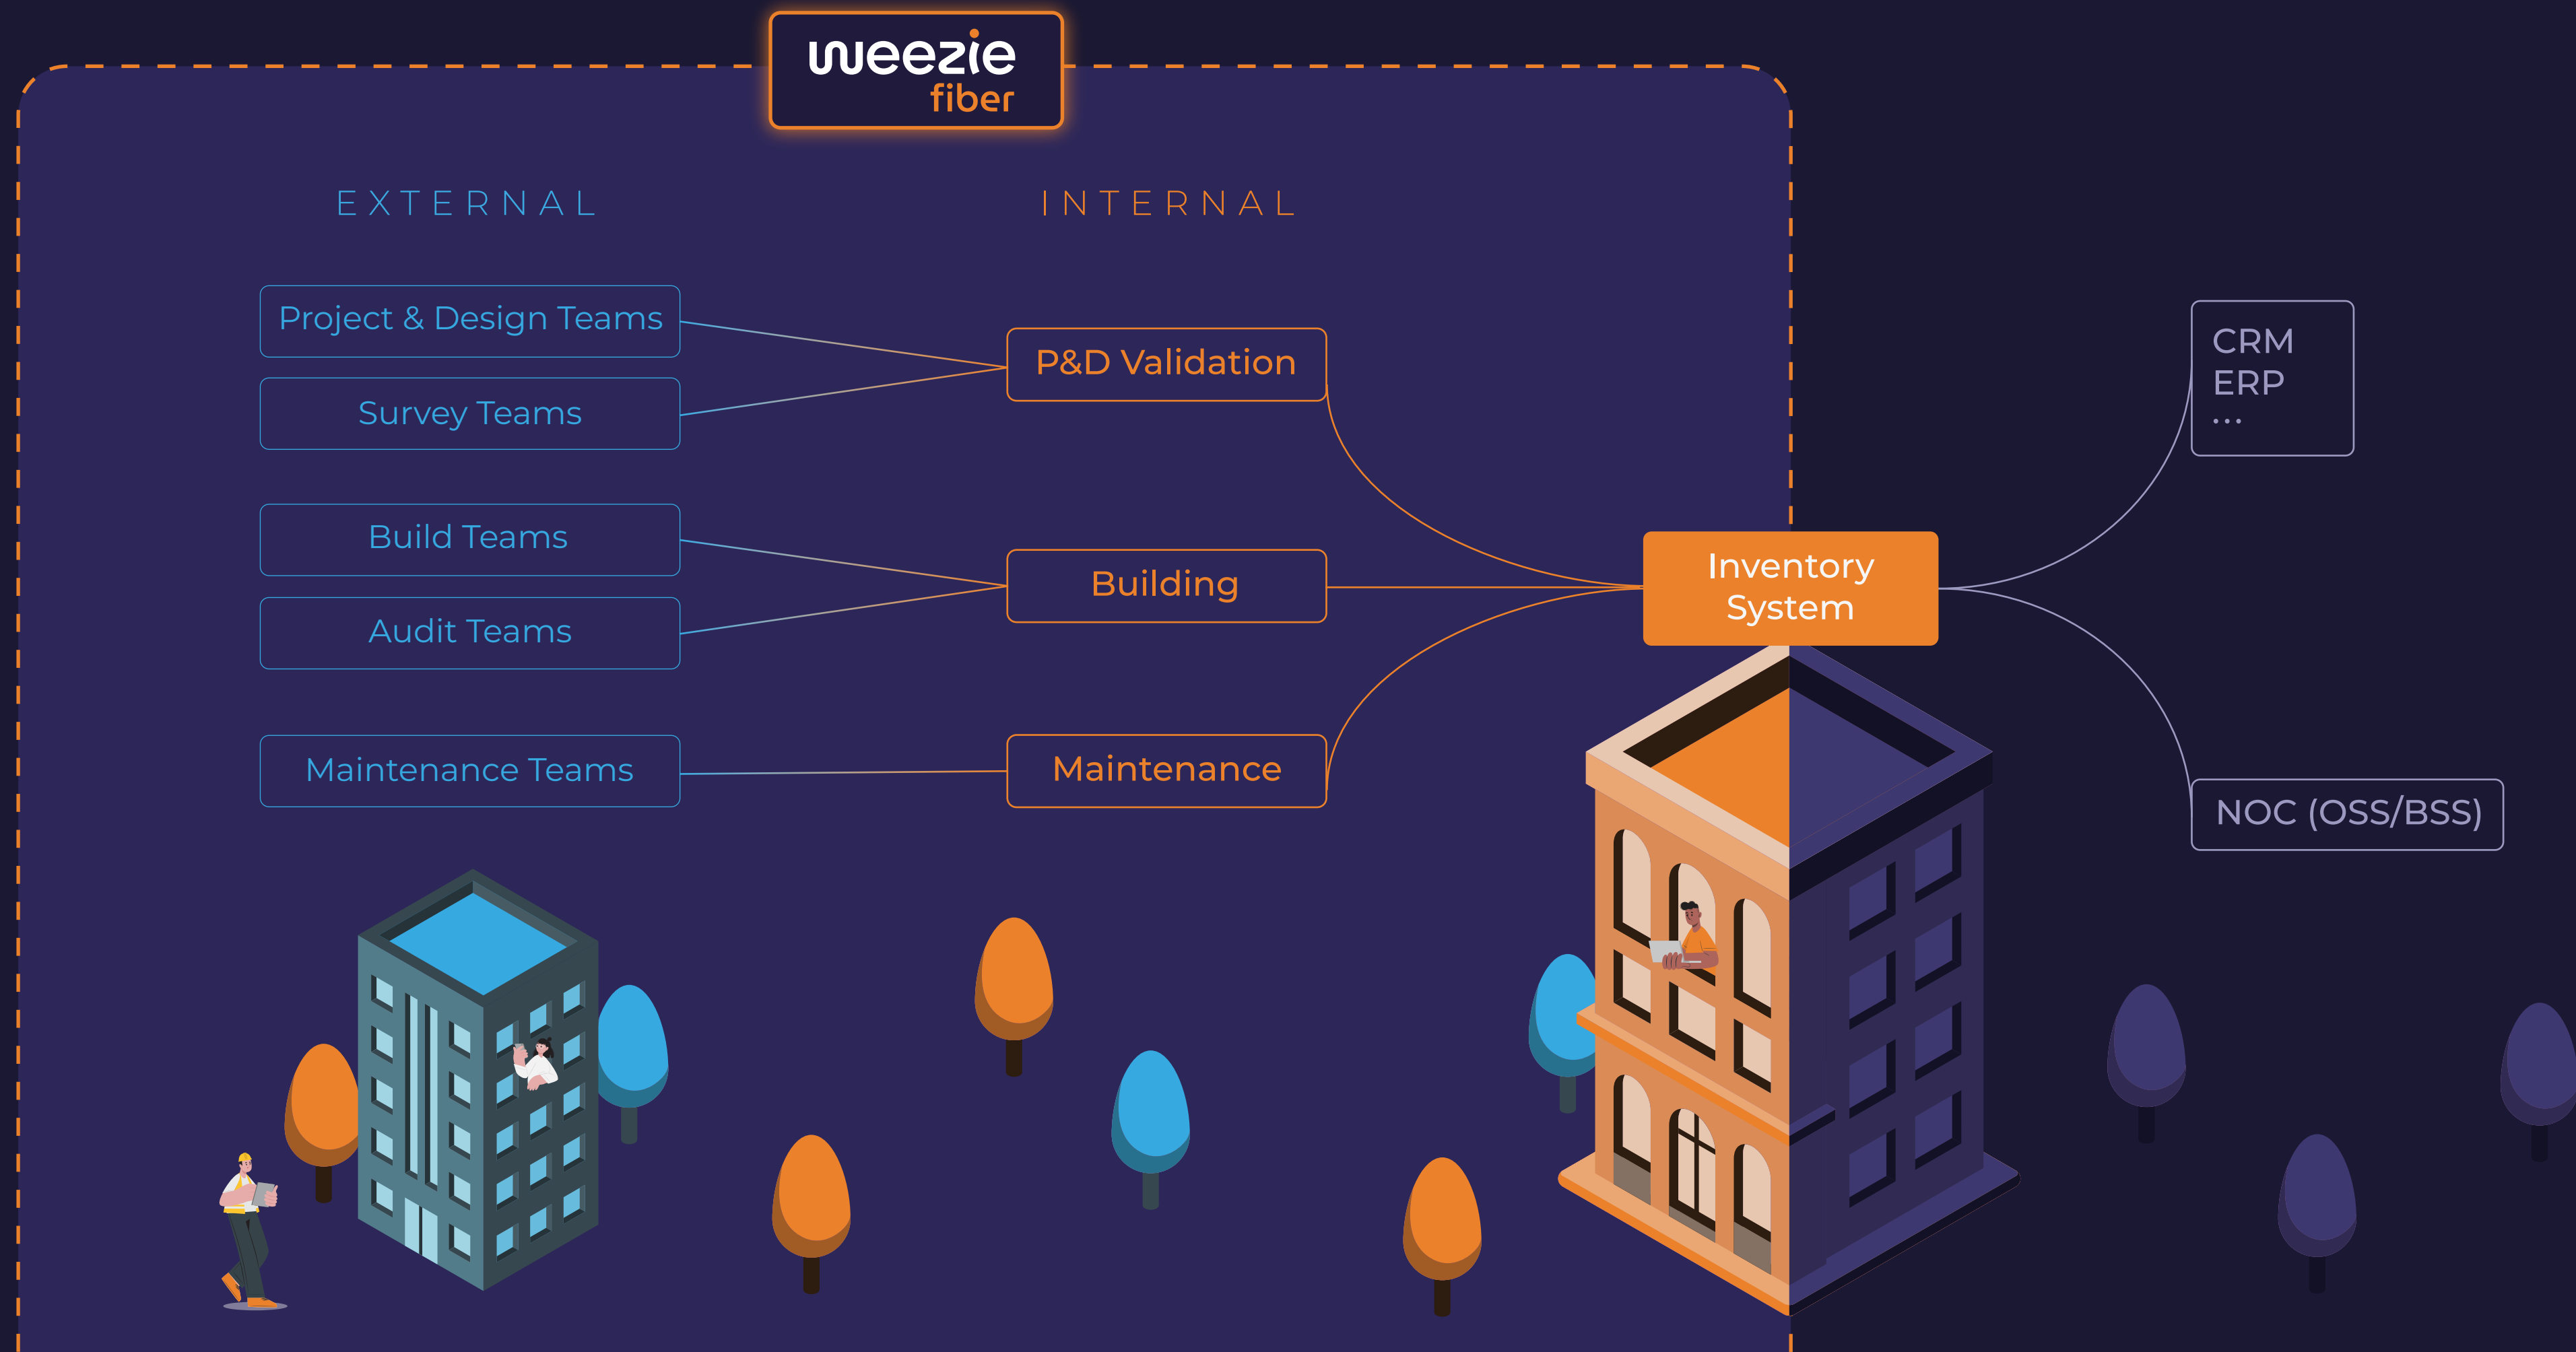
weezie
fiber

EXTERNAL

INTERNAL

Project & Design Teams

Survey Teams

P&D Validation

Build Teams

Audit Teams

Building

Maintenance Teams

Maintenance

Inventory System

CRM
ERP
...

NOC (OSS/BSS)